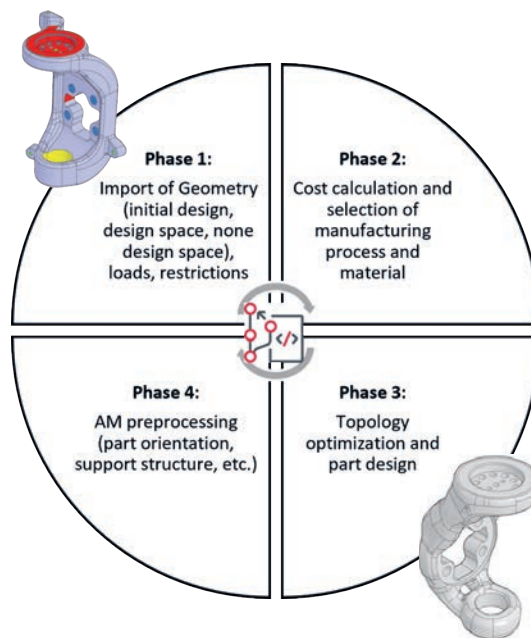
Phase 1:
Import of Geometry (initial design, design space, none design space), loads, restrictions

Phase 2:
Cost calculation and selection of manufacturing process and material

Phase 4:
AM preprocessing (part orientation, support structure, etc.)

Phase 3:
Topology optimization and part design